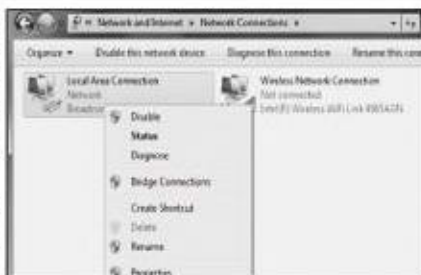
« Network and Internet » Network Connections »

Organize ▾ Disable this network device Diagnose this connection Rename this conn

Local Area Connection
Network
Broadcom

Wireless Network Connection
Not connected
Intel(R) Wireless WiFi Link 4965AGN

Disable
Status
Diagnose
Bridge Connections
Create Shortcut
Delete
Rename
Properties